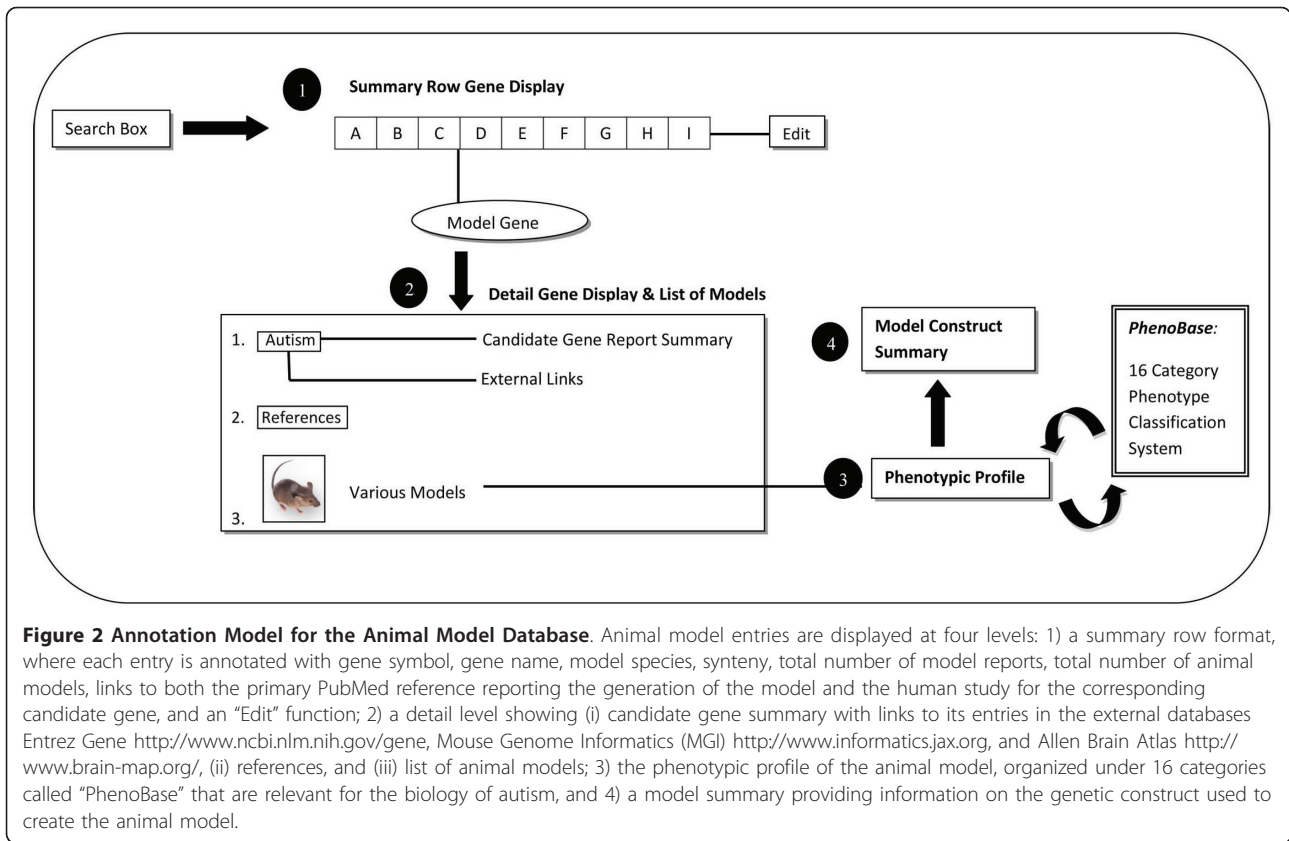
1

Summary Row Gene Display

Search Box

| A | B | C | D | E | F | G | H | I |
|---|---|---|---|---|---|---|---|---|

Edit

Model Gene

2

Detail Gene Display & List of Models

1. Autism — Candidate Gene Report Summary

External Links

2. References

3. Various Models

4

Model Construct Summary

PhenoBase:

16 Category Phenotype Classification System

3

Phenotypic Profile

**Figure 2 Annotation Model for the Animal Model Database**. Animal model entries are displayed at four levels: 1) a summary row format, where each entry is annotated with gene symbol, gene name, model species, synteny, total number of model reports, total number of animal models, links to both the primary PubMed reference reporting the generation of the model and the human study for the corresponding candidate gene, and an "Edit" function; 2) a detail level showing (i) candidate gene summary with links to its entries in the external databases Entrez Gene http://www.ncbi.nlm.nih.gov/gene, Mouse Genome Informatics (MGI) http://www.informatics.jax.org, and Allen Brain Atlas http://www.brain-map.org/, (ii) references, and (iii) list of animal models; 3) the phenotypic profile of the animal model, organized under 16 categories called "PhenoBase" that are relevant for the biology of autism, and 4) a model summary providing information on the genetic construct used to create the animal model.